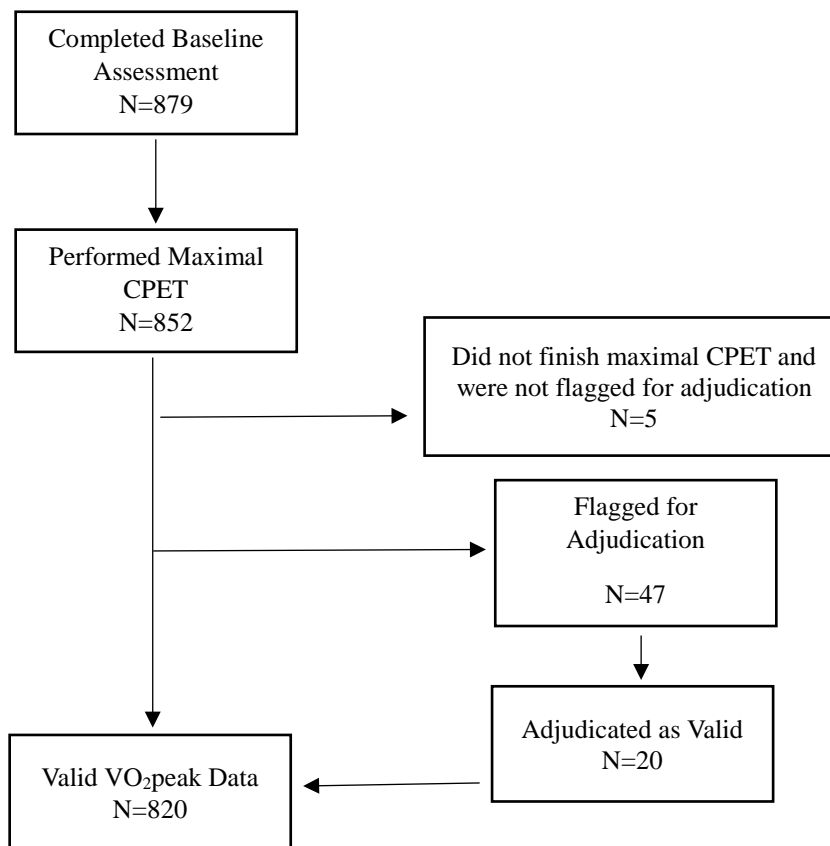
Completed Baseline Assessment
N=879

Performed Maximal CPET
N=852

Did not finish maximal CPET and were not flagged for adjudication
N=5

Flagged for Adjudication

N=47

Adjudicated as Valid
N=20

Valid $VO_2$peak Data
N=820